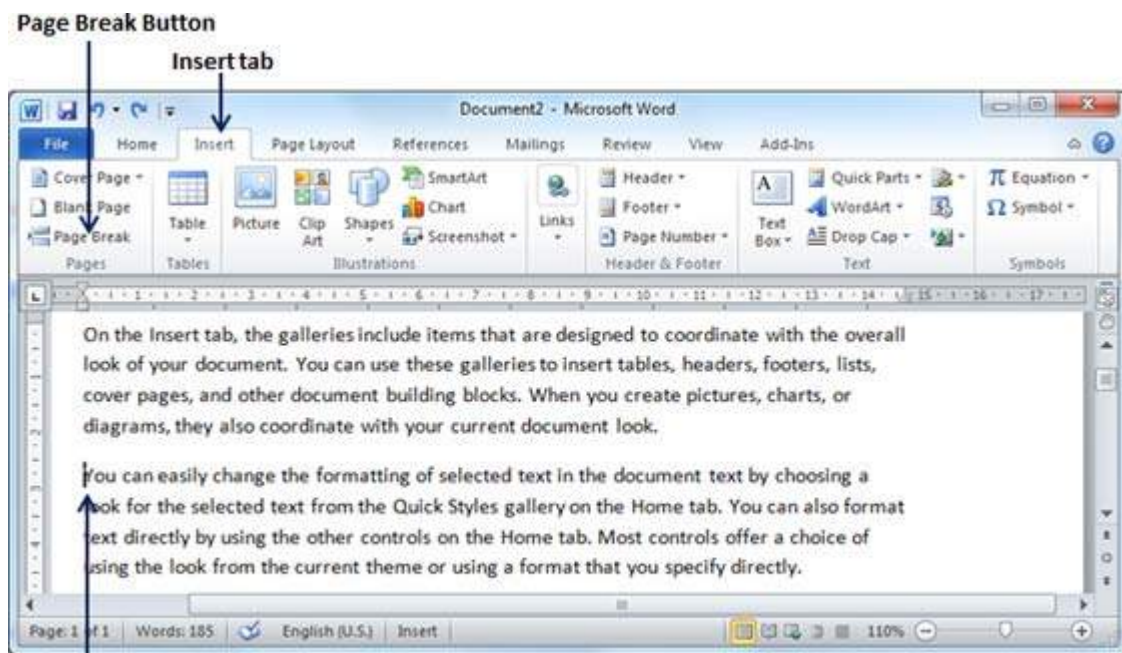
Page Break Button

Insert tab

Document2 - Microsoft Word

File Home Insert Page Layout References Mailings Review View Add-Ins

Cover Page
Blank Page
Page Break
Pages

Table
Tables

Picture Clip Art Shapes SmartArt Chart Screenshot
Illustrations

Links

Header
Footer
Page Number
Header & Footer

Text Box
Quick Parts
WordArt
Drop Cap
Text

$\pi$ Equation
$\Omega$ Symbol
Symbols

On the Insert tab, the galleries include items that are designed to coordinate with the overall look of your document. You can use these galleries to insert tables, headers, footers, lists, cover pages, and other document building blocks. When you create pictures, charts, or diagrams, they also coordinate with your current document look.

You can easily change the formatting of selected text in the document text by choosing a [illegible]ok for the selected text from the Quick Styles gallery on the Home tab. You can also format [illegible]ext directly by using the other controls on the Home tab. Most controls offer a choice of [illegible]sing the look from the current theme or using a format that you specify directly.

Page: 1 of 1 Words: 185 English (U.S.) Insert 110%